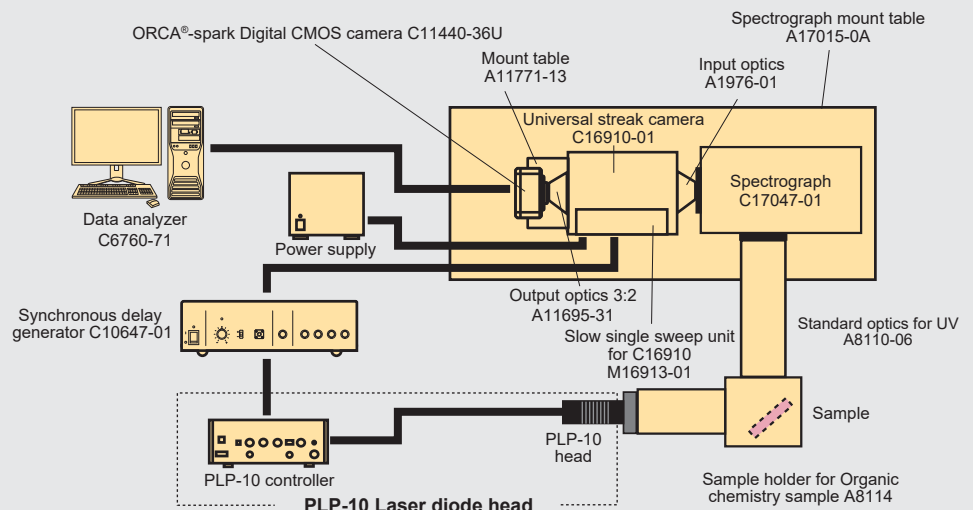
ORCA®-spark Digital CMOS camera C11440-36U

Spectrograph mount table
A17015-0A

Mount table
A11771-13

Input optics
A1976-01

Universal streak camera
C16910-01

Spectrograph
C17047-01

Data analyzer
C6760-71

Power supply

Synchronous delay generator C10647-01

Output optics 3:2
A11695-31

Slow single sweep unit for C16910
M16913-01

Standard optics for UV
A8110-06

Sample

PLP-10 head

PLP-10 controller

Sample holder for Organic chemistry sample A8114

PLP-10 Laser diode head